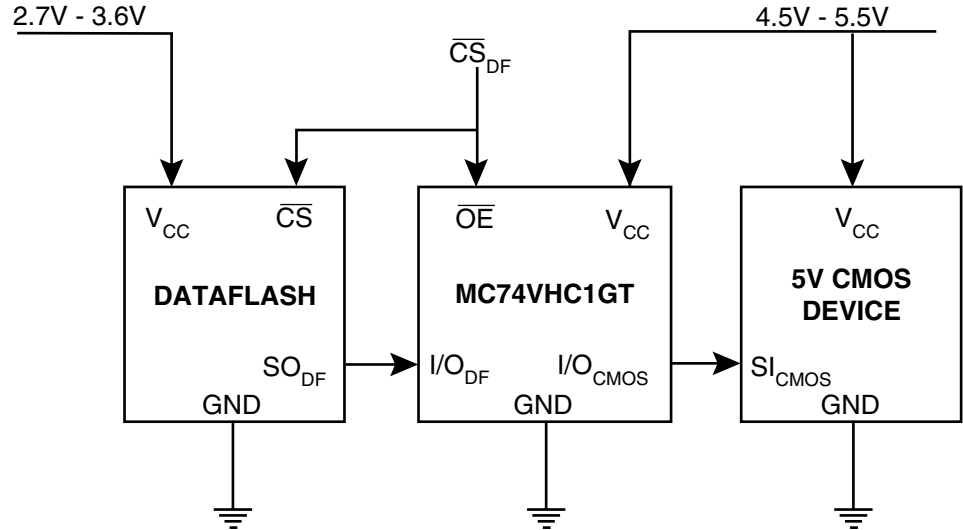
2.7V - 3.6V

$\overline{CS}_{DF}$

4.5V - 5.5V

$V_{CC}$ $\overline{CS}$

DATAFLASH

$SO_{DF}$

GND

$\overline{OE}$ $V_{CC}$

MC74VHC1GT

$I/O_{DF}$ $I/O_{CMOS}$

GND

$V_{CC}$

5V CMOS DEVICE

$SI_{CMOS}$

GND